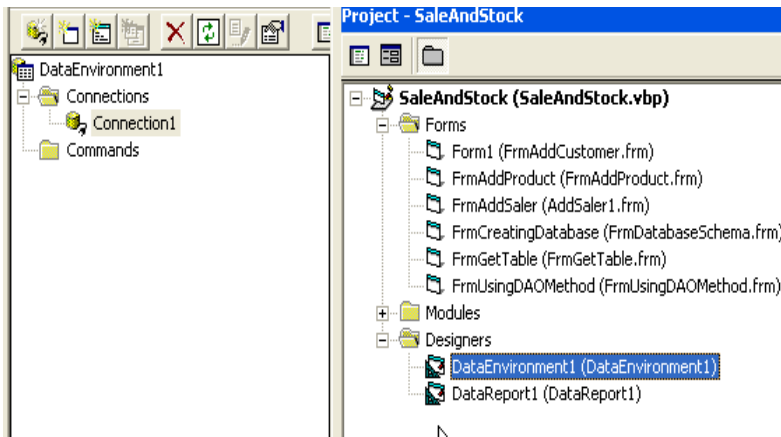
DataEnvironment1
Connections
Connection1
Commands

Project - SaleAndStock

SaleAndStock (SaleAndStock.vbp)
Forms
Form1 (FrmAddCustomer.frm)
FrmAddProduct (FrmAddProduct.frm)
FrmAddSaler (AddSaler1.frm)
FrmCreatingDatabase (FrmDatabaseSchema.frm)
FrmGetTable (FrmGetTable.frm)
FrmUsingDAOMethod (FrmUsingDAOMethod.frm)
Modules
Designers
DataEnvironment1 (DataEnvironment1)
DataReport1 (DataReport1)